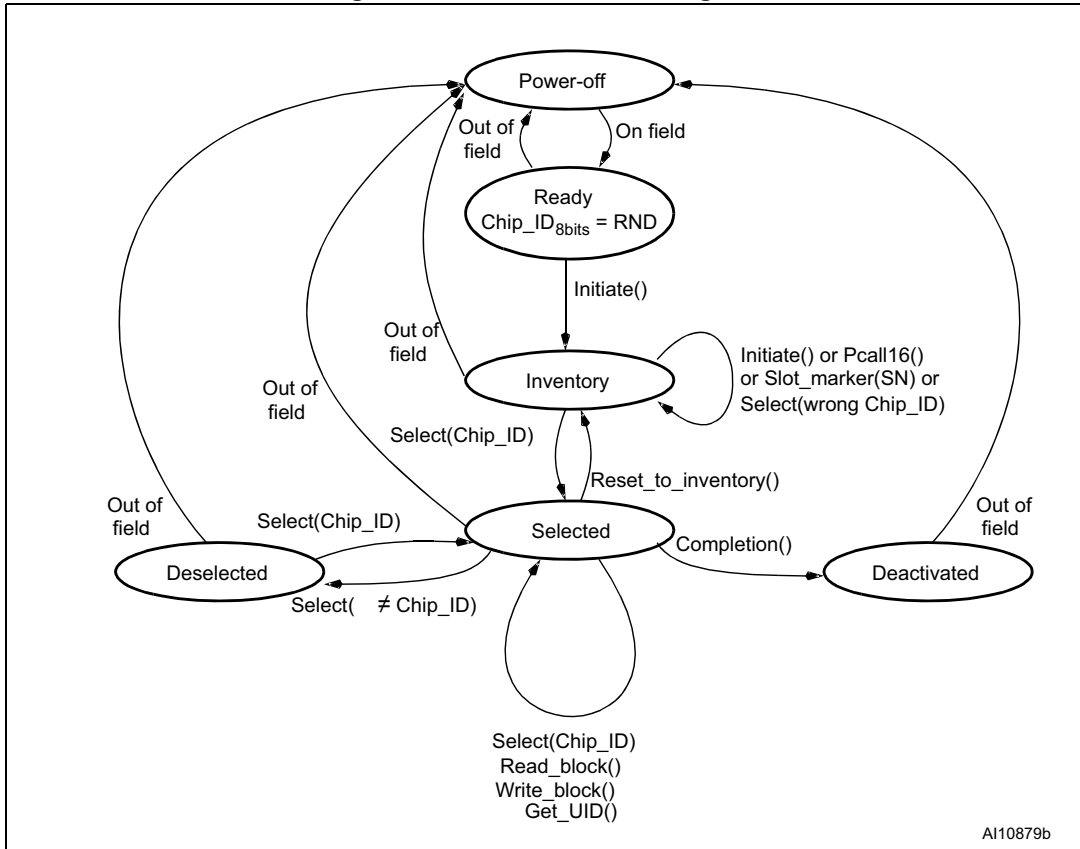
Power-off

Out of field

On field

Ready
$Chip\_ID_{8bits}$ = RND

Initiate()

Out of field

Inventory

Initiate() or Pcall16() or Slot_marker(SN) or Select(wrong Chip_ID)

Out of field

Select(Chip_ID)

Reset_to_inventory()

Out of field

Select(Chip_ID)

Selected

Completion()

Out of field

Deselected

Select( ≠ Chip_ID)

Deactivated

Select(Chip_ID)
Read_block()
Write_block()
Get_UID()

AI10879b